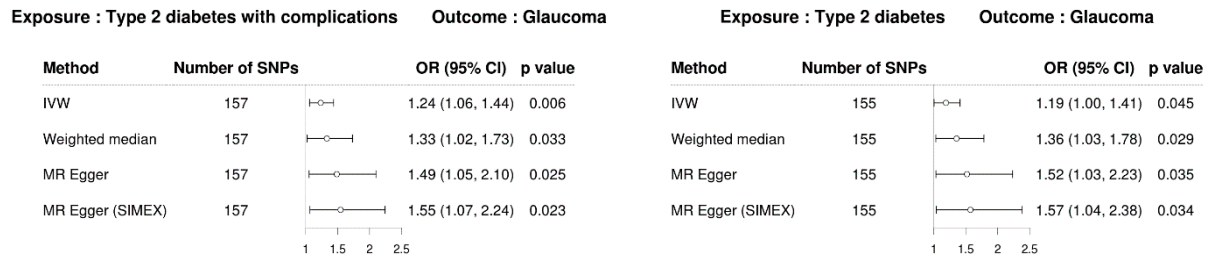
Exposure : Type 2 diabetes with complications Outcome : Glaucoma

| Method | Number of SNPs | OR (95% CI) | p value |
|---|---|---|---|
| IVW | 157 | 1.24 (1.06, 1.44) | 0.006 |
| Weighted median | 157 | 1.33 (1.02, 1.73) | 0.033 |
| MR Egger | 157 | 1.49 (1.05, 2.10) | 0.025 |
| MR Egger (SIMEX) | 157 | 1.55 (1.07, 2.24) | 0.023 |

1 1.5 2 2.5

Exposure : Type 2 diabetes Outcome : Glaucoma

| Method | Number of SNPs | OR (95% CI) | p value |
|---|---|---|---|
| IVW | 155 | 1.19 (1.00, 1.41) | 0.045 |
| Weighted median | 155 | 1.36 (1.03, 1.78) | 0.029 |
| MR Egger | 155 | 1.52 (1.03, 2.23) | 0.035 |
| MR Egger (SIMEX) | 155 | 1.57 (1.04, 2.38) | 0.034 |

1 1.5 2 2.5